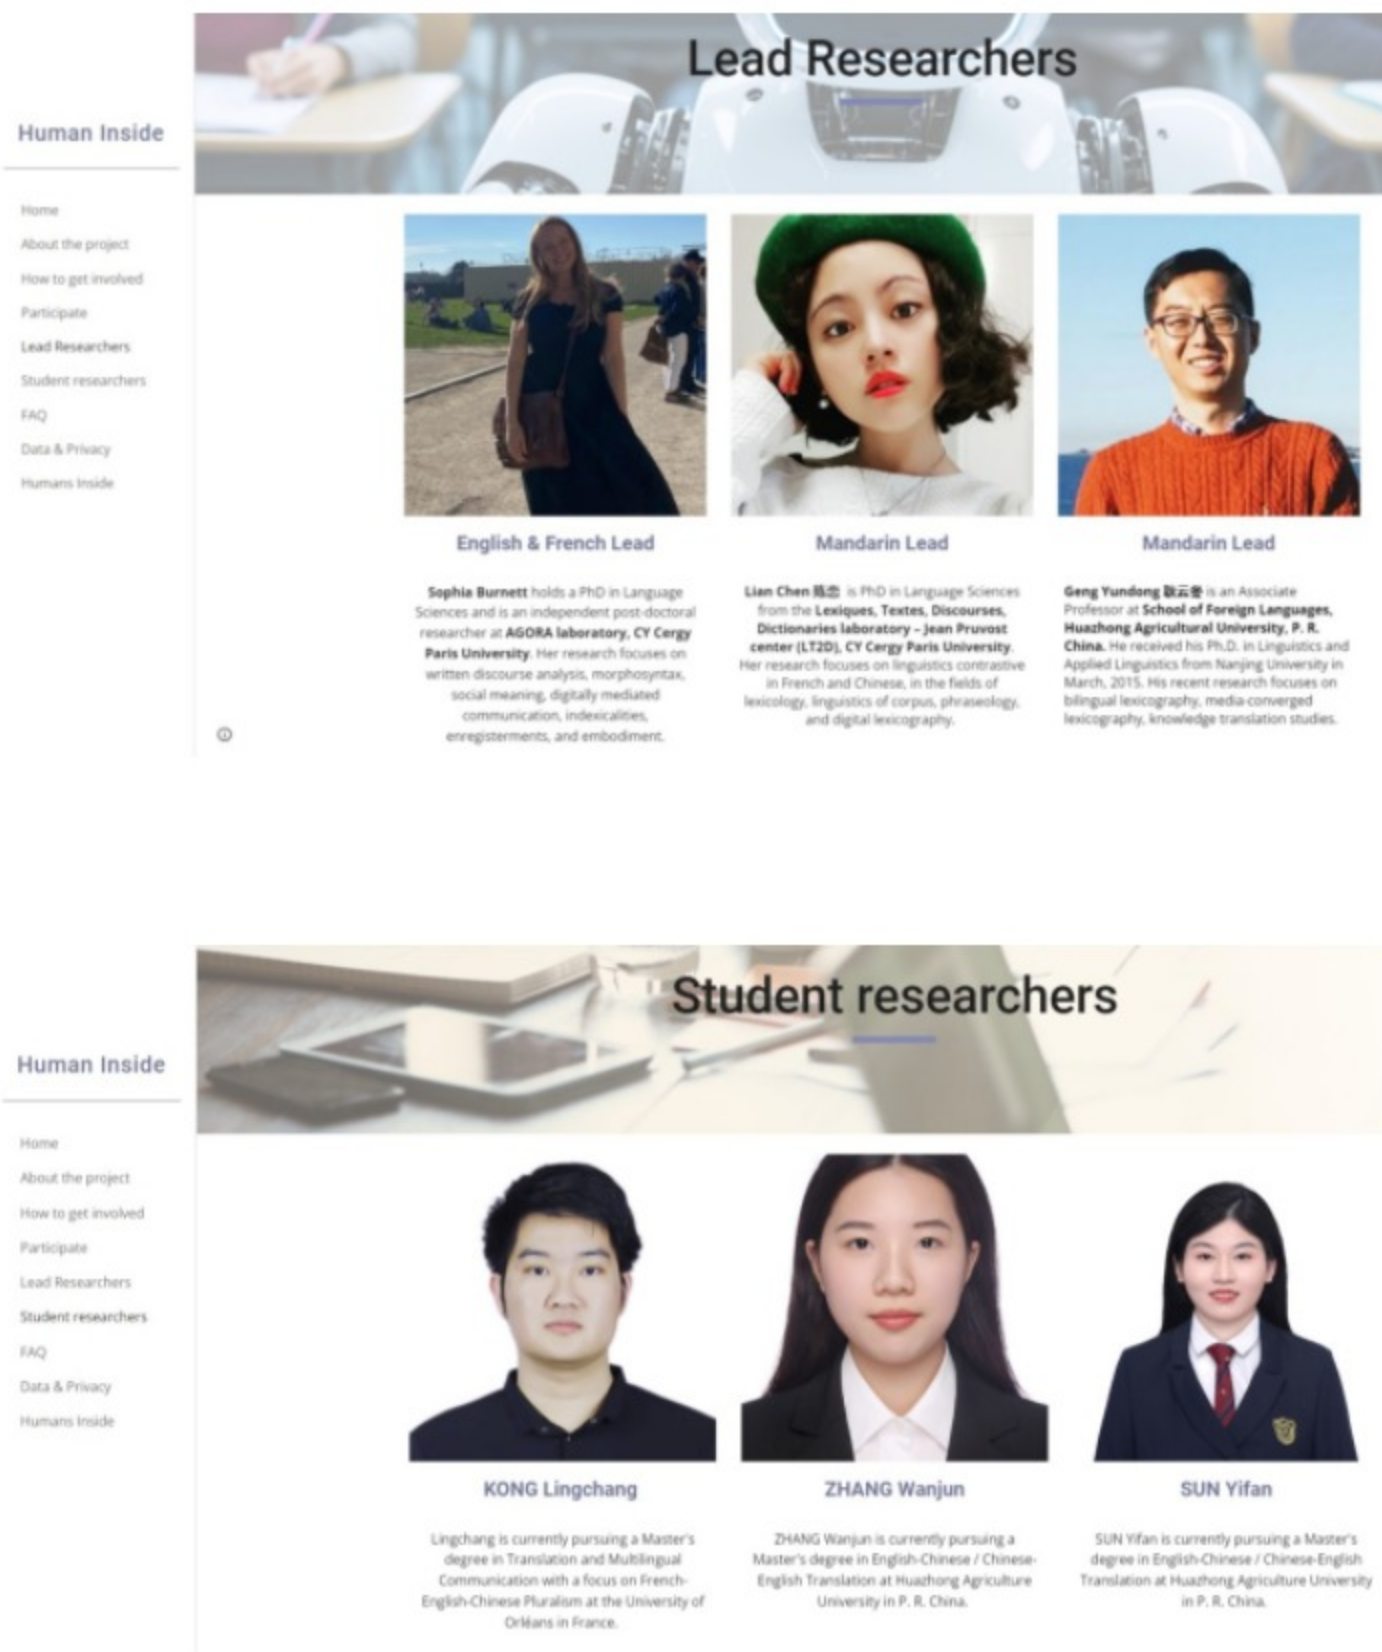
Human Inside

Home
About the project
How to get involved
Participate
Lead Researchers
Student researchers
FAQ
Data & Privacy
Humans Inside

Lead Researchers

English & French Lead

**Sophia Burnett** holds a PhD in Language Sciences and is an independent post-doctoral researcher at **AGORA laboratory, CY Cergy Paris University**. Her research focuses on written discourse analysis, morphosyntax, social meaning, digitally mediated communication, indexicalities, enregisterments, and embodiment.

Mandarin Lead

**Lian Chen** 陈恋 is PhD in Language Sciences from the **Lexiques, Textes, Discourses, Dictionaries laboratory – Jean Pruvost center (LT2D), CY Cergy Paris University**. Her research focuses on linguistics contrastive in French and Chinese, in the fields of lexicology, linguistics of corpus, phraseology, and digital lexicography.

Mandarin Lead

**Geng Yundong** 耿云冬 is an Associate Professor at **School of Foreign Languages, Huazhong Agricultural University, P. R. China.** He received his Ph.D. in Linguistics and Applied Linguistics from Nanjing University in March, 2015. His recent research focuses on bilingual lexicography, media-converged lexicography, knowledge translation studies.

Human Inside

Home
About the project
How to get involved
Participate
Lead Researchers
Student researchers
FAQ
Data & Privacy
Humans Inside

Student researchers

KONG Lingchang

Lingchang is currently pursuing a Master's degree in Translation and Multilingual Communication with a focus on French-English-Chinese Pluralism at the University of Orléans in France.

ZHANG Wanjun

ZHANG Wanjun is currently pursuing a Master's degree in English-Chinese / Chinese-English Translation at Huazhong Agriculture University in P. R. China.

SUN Yifan

SUN Yifan is currently pursuing a Master's degree in English-Chinese / Chinese-English Translation at Huazhong Agriculture University in P. R. China.